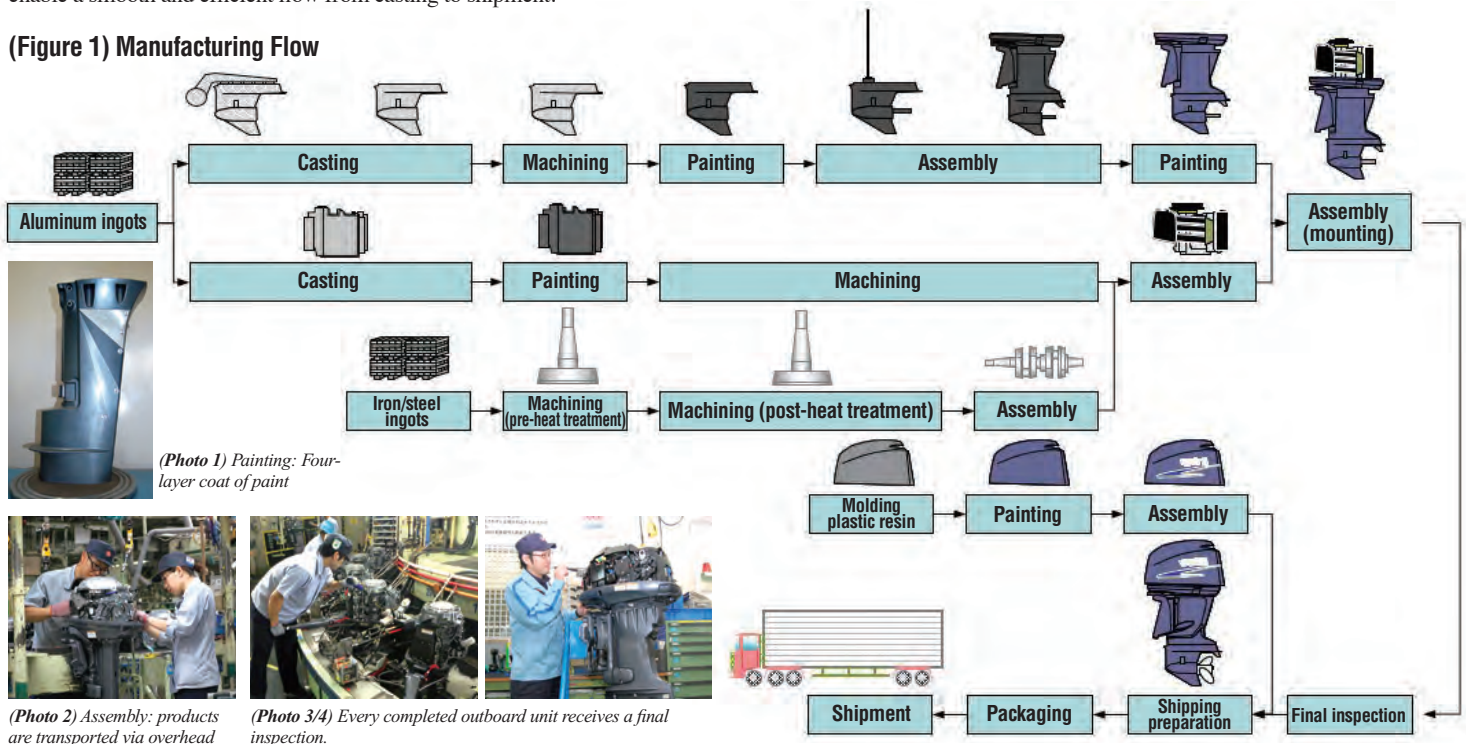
enable a smooth and efficient flow from casting to shipment.

(Figure 1) Manufacturing Flow

Aluminum ingots

Casting

Machining

Painting

Assembly

Painting

Casting

Painting

Machining

Assembly

Assembly (mounting)

Iron/steel ingots

Machining (pre-heat treatment)

Machining (post-heat treatment)

Assembly

Molding plastic resin

Painting

Assembly

(Photo 1) Painting: Four-layer coat of paint

Shipment

Packaging

Shipping preparation

Final inspection

(Photo 2) Assembly: products are transported via overhead

(Photo 3/4) Every completed outboard unit receives a final inspection.